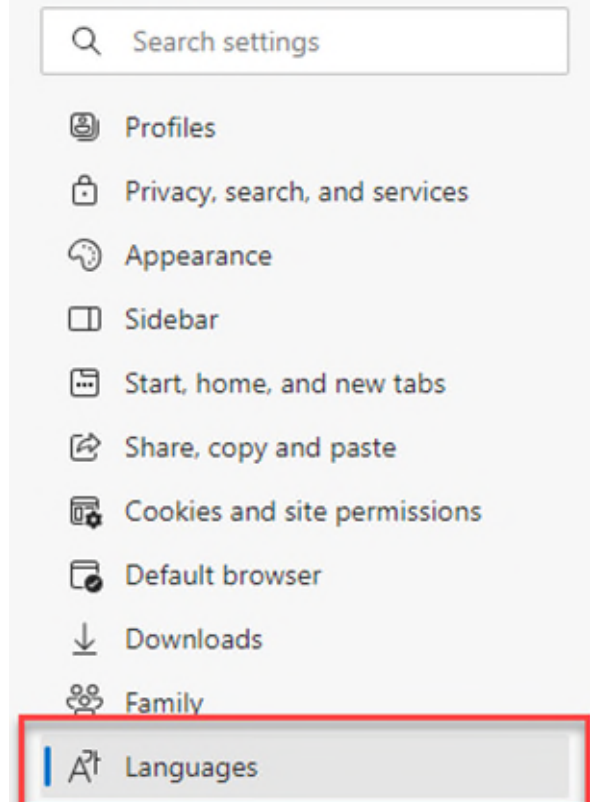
Search settings

Profiles

Privacy, search, and services

Appearance

Sidebar

Start, home, and new tabs

Share, copy and paste

Cookies and site permissions

Default browser

Downloads

Family

Languages